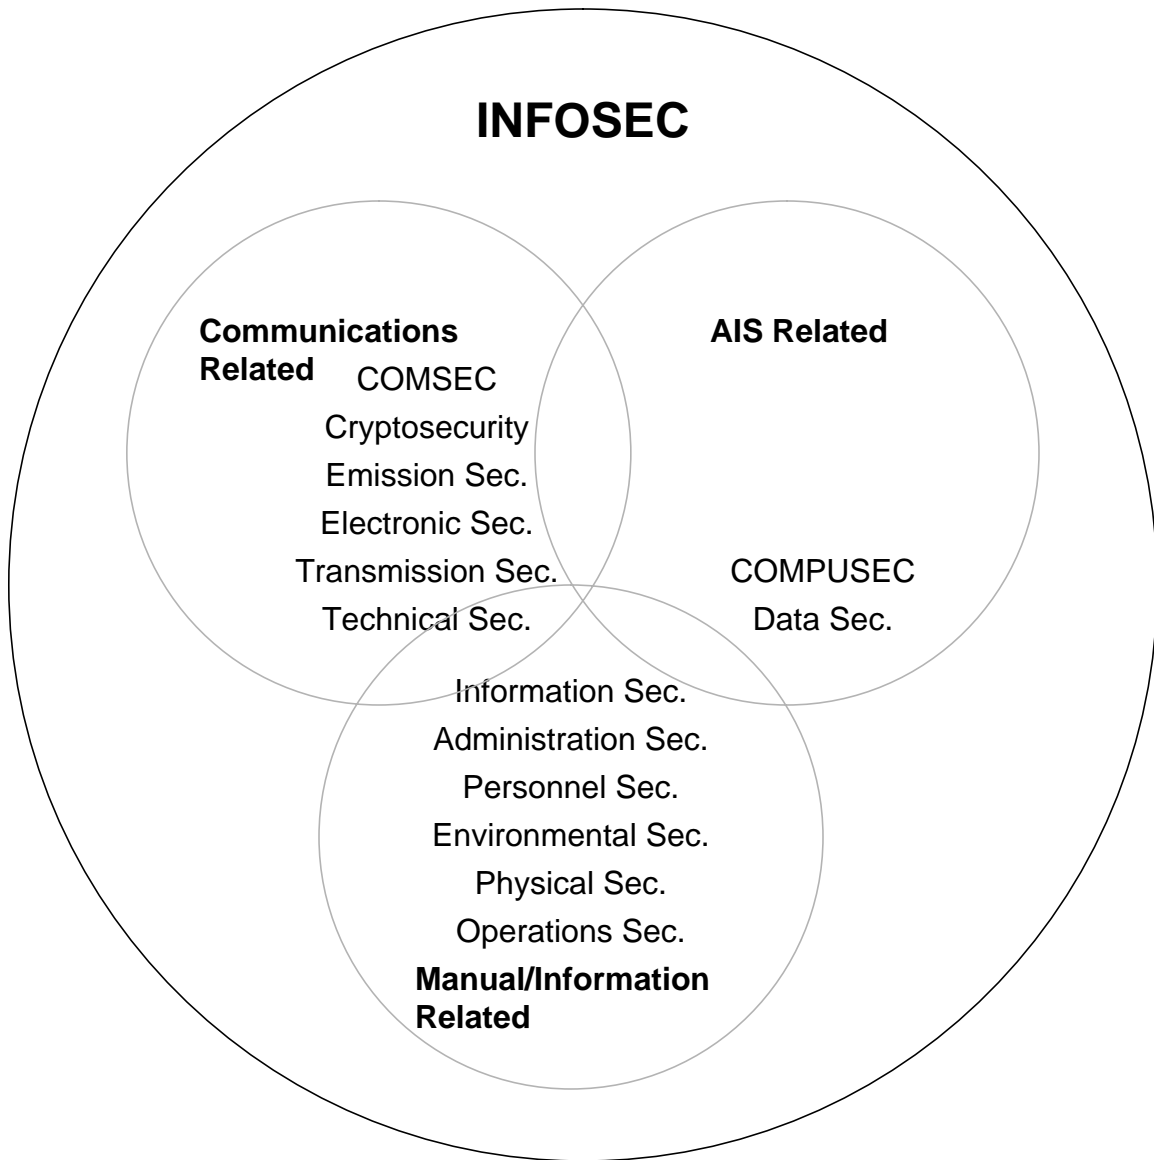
INFOSEC

Communications Related

COMSEC
Cryptosecurity
Emission Sec.
Electronic Sec.
Transmission Sec.
Technical Sec.

AIS Related

COMPUSEC
Data Sec.

Information Sec.
Administration Sec.
Personnel Sec.
Environmental Sec.
Physical Sec.
Operations Sec.

Manual/Information Related